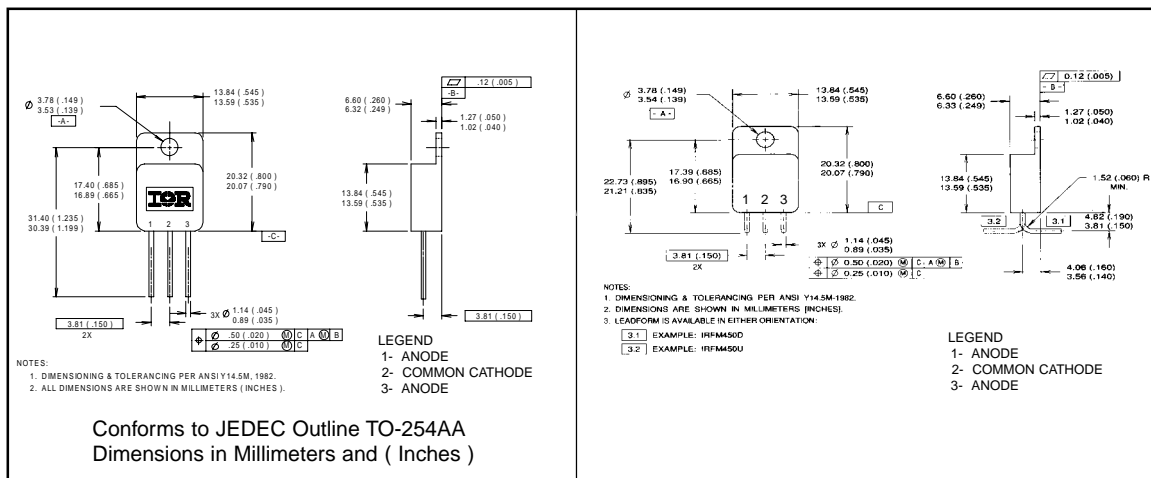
$\varnothing$ 3.78 (.149)
3.53 (.139)
-A-

13.84 (.545)
13.59 (.535)

20.32 (.800)
20.07 (.790)

17.40 (.685)
16.89 (.665)

31.40 (1.235)
30.39 (1.199)

IOR

1 2 3

-C-

3X $\varnothing$ 1.14 (.045)
0.89 (.035)

3.81 (.150)
2X

$\oplus$ | $\varnothing$ .50 (.020) | M | C | A M | B
$\oplus$ | $\varnothing$ .25 (.010) | M | C

.12 (.005)
-B-

6.60 (.260)
6.32 (.249)

1.27 (.050)
1.02 (.040)

13.84 (.545)
13.59 (.535)

3.81 (.150)

NOTES:
1. DIMENSIONING & TOLERANCING PER ANSI Y14.5M, 1982.
2. ALL DIMENSIONS ARE SHOWN IN MILLIMETERS (INCHES).

LEGEND
1- ANODE
2- COMMON CATHODE
3- ANODE

Conforms to JEDEC Outline TO-254AA
Dimensions in Millimeters and ( Inches )

$\varnothing$ 3.78 (.149)
3.54 (.139)
- A -

13.84 (.545)
13.59 (.535)

22.73 (.895)
21.21 (.835)

17.39 (.685)
16.90 (.665)

20.32 (.800)
20.07 (.790)

1 2 3

C

3X $\varnothing$ 1.14 (.045)
0.89 (.035)

3.81 (.150)
2X

$\oplus$ | $\varnothing$ 0.50 (.020) | M | C | A M | B
$\oplus$ | $\varnothing$ 0.25 (.010) | M | C

0.12 (.005)
- B -

6.60 (.260)
6.33 (.249)

1.27 (.050)
1.02 (.040)

13.84 (.545)
13.59 (.535)

1.52 (.060) R
MIN.

3.2
3.1

4.82 (.190)
3.81 (.150)

4.06 (.160)
3.56 (.140)

NOTES:
1. DIMENSIONING & TOLERANCING PER ANSI Y14.5M-1982.
2. DIMENSIONS ARE SHOWN IN MILLIMETERS [INCHES].
3. LEADFORM IS AVAILABLE IN EITHER ORIENTATION:
3.1 EXAMPLE: IRFM450D
3.2 EXAMPLE: IRFM450U

LEGEND
1- ANODE
2- COMMON CATHODE
3- ANODE